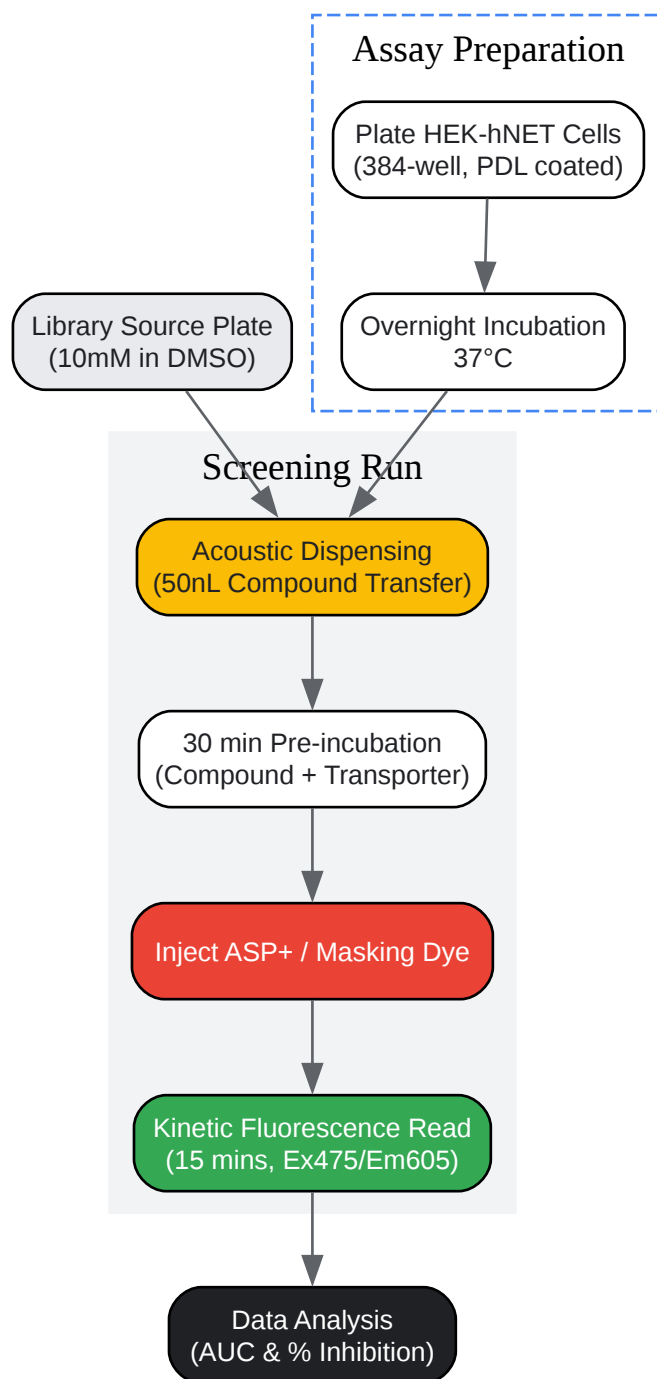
Assay Preparation

Plate HEK-hNET Cells
(384-well, PDL coated)

Overnight Incubation
37°C

Library Source Plate
(10mM in DMSO)

Screening Run

Acoustic Dispensing
(50nL Compound Transfer)

30 min Pre-incubation
(Compound + Transporter)

Inject ASP+ / Masking Dye

Kinetic Fluorescence Read
(15 mins, Ex475/Em605)

Data Analysis
(AUC & % Inhibition)